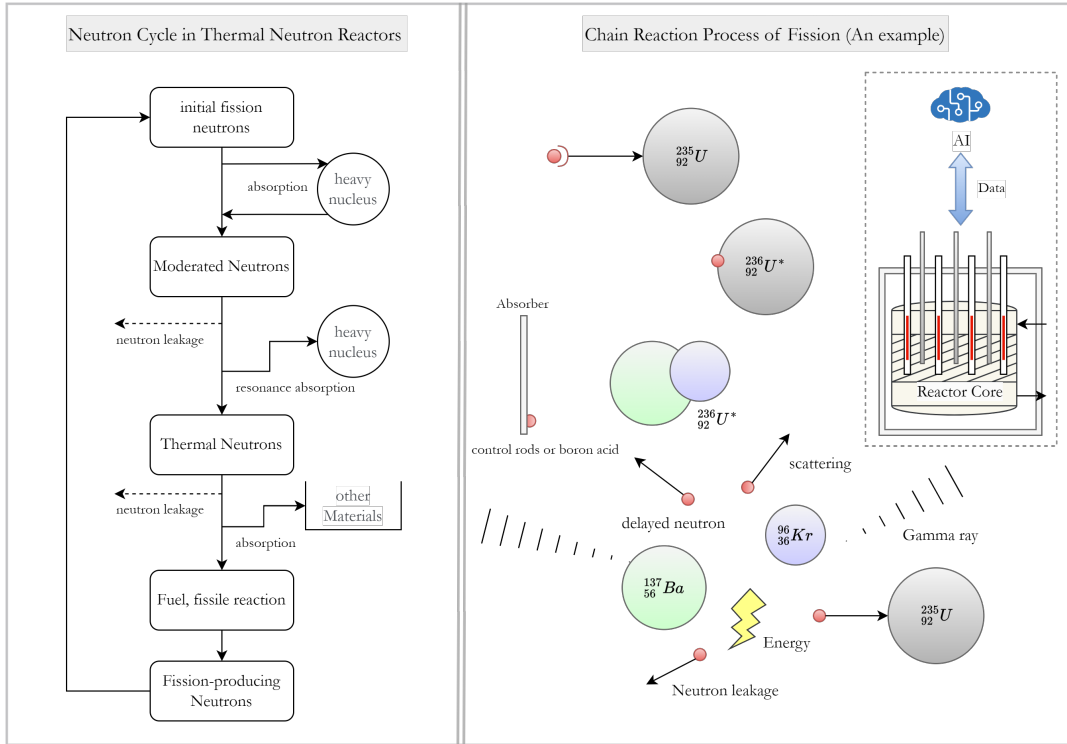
Neutron Cycle in Thermal Neutron Reactors

initial fission neutrons

absorption

heavy nucleus

Moderated Neutrons

neutron leakage

heavy nucleus

resonance absorption

Thermal Neutrons

neutron leakage

other Materials

absorption

Fuel, fissile reaction

Fission-producing Neutrons

Chain Reaction Process of Fission (An example)

$^{235}_{92}U$

AI

Data

$^{236}_{92}U^*$

Absorber

Reactor Core

$^{236}_{92}U^*$

control rods or boron acid

scattering

delayed neutron

$^{96}_{36}Kr$

Gamma ray

$^{137}_{56}Ba$

Energy

$^{235}_{92}U$

Neutron leakage